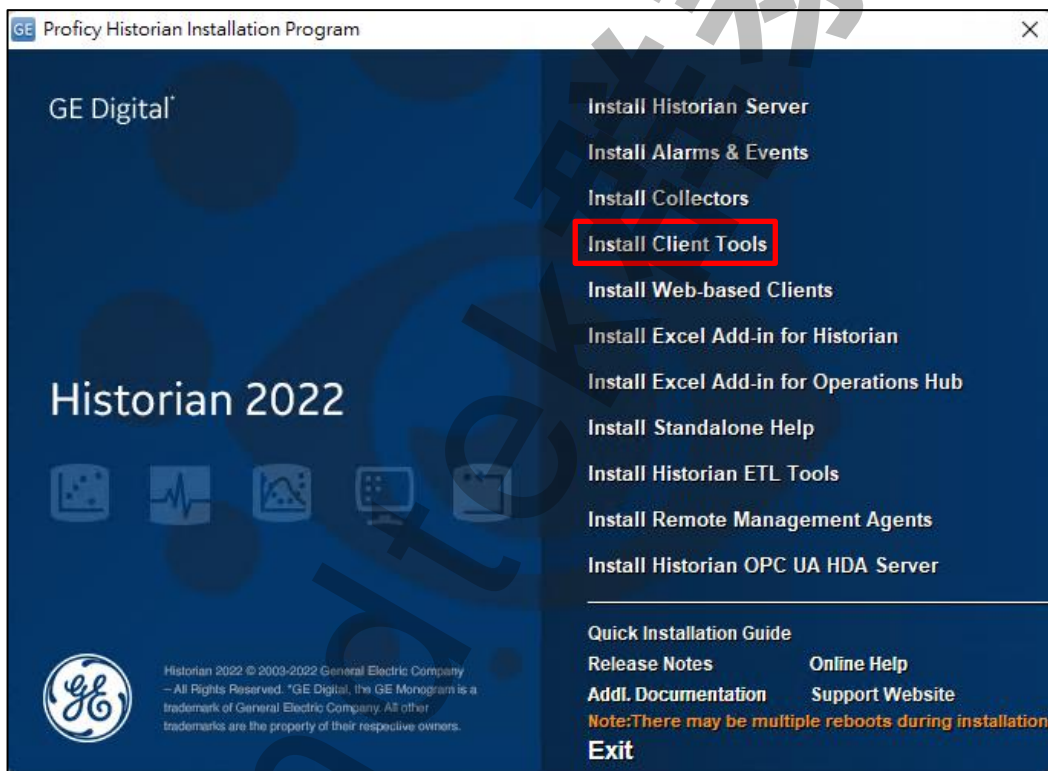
GE Proficy Historian Installation Program

×

GE Digital*

Historian 2022

Historian 2022 © 2003-2022 General Electric Company – All Rights Reserved. *GE Digital, the GE Monogram is a trademark of General Electric Company. All other trademarks are the property of their respective owners.

Install Historian Server
Install Alarms & Events
Install Collectors
Install Client Tools
Install Web-based Clients
Install Excel Add-in for Historian
Install Excel Add-in for Operations Hub
Install Standalone Help
Install Historian ETL Tools
Install Remote Management Agents
Install Historian OPC UA HDA Server

Quick Installation Guide
Release Notes
Online Help
Addl. Documentation
Support Website
Note:There may be multiple reboots during installation
Exit